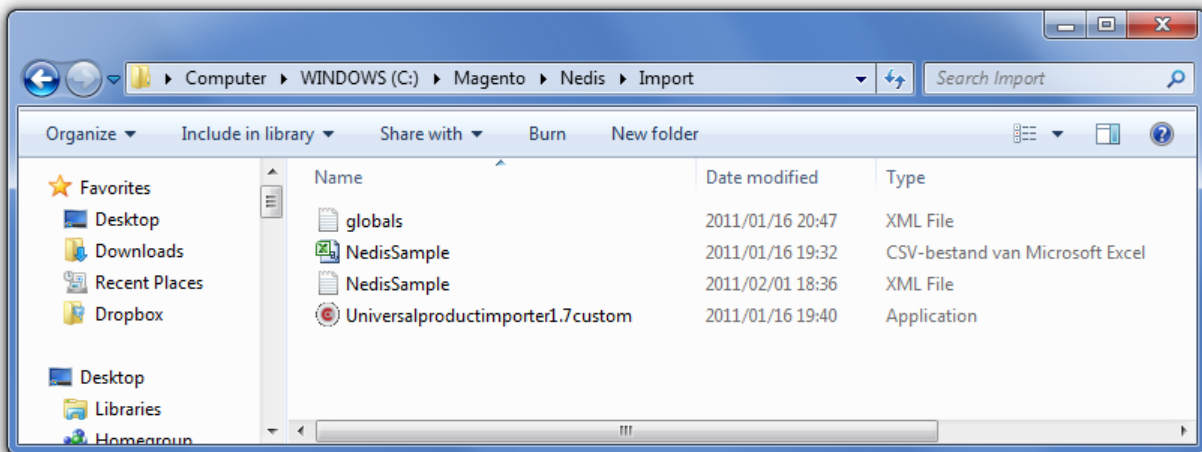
Computer ▸ WINDOWS (C:) ▸ Magento ▸ Nedis ▸ Import

Search Import

Organize ▾ Include in library ▾ Share with ▾ Burn New folder

Favorites
Desktop
Downloads
Recent Places
Dropbox

Desktop
Libraries
Homegroup

| Name | Date modified | Type |
|---|---|---|
| globals | 2011/01/16 20:47 | XML File |
| NedisSample | 2011/01/16 19:32 | CSV-bestand van Microsoft Excel |
| NedisSample | 2011/02/01 18:36 | XML File |
| Universalproductimporter1.7custom | 2011/01/16 19:40 | Application |